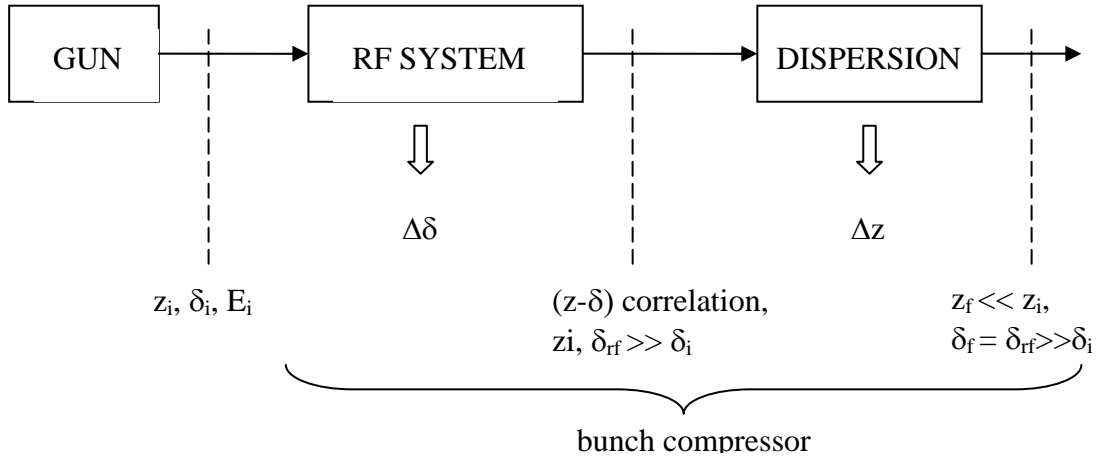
GUN

RF SYSTEM

DISPERSION

$\Delta\delta$

$\Delta z$

$z_i$, $\delta_i$, $E_i$

(z-$\delta$) correlation,
zi, $\delta_{rf} >> \delta_i$

$z_f << z_i$,
$\delta_f = \delta_{rf} >> \delta_i$

bunch compressor